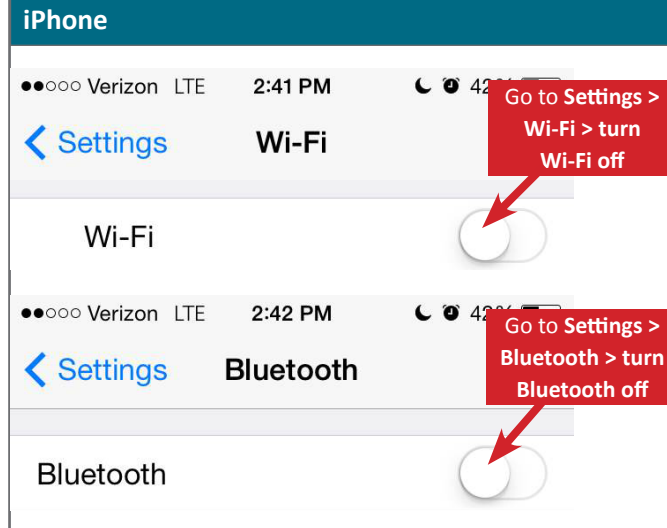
iPhone

●●○○○ Verizon LTE 2:41 PM 42% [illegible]

Settings Wi-Fi

Go to Settings > Wi-Fi > turn Wi-Fi off

Wi-Fi

●●○○○ Verizon LTE 2:42 PM 42% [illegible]

Settings Bluetooth

Go to Settings > Bluetooth > turn Bluetooth off

Bluetooth